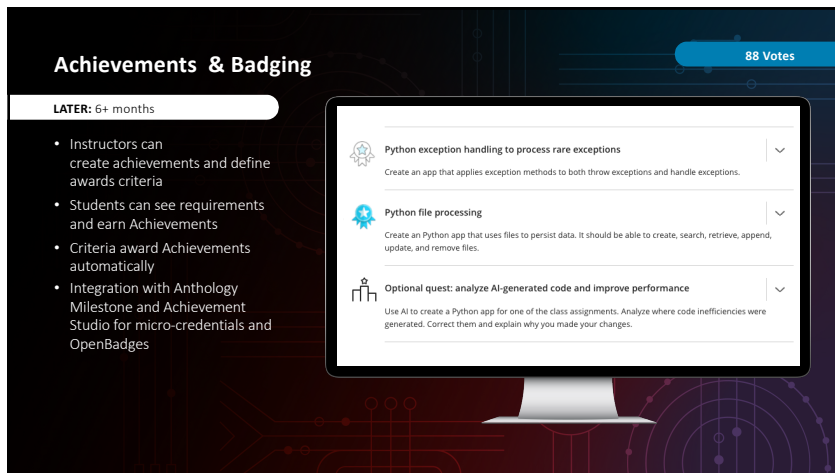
Achievements & Badging

88 Votes

LATER: 6+ months

- Instructors can create achievements and define awards criteria
- Students can see requirements and earn Achievements
- Criteria award Achievements automatically
- Integration with Anthology Milestone and Achievement Studio for micro-credentials and OpenBadges

Python exception handling to process rare exceptions

Create an app that applies exception methods to both throw exceptions and handle exceptions.

Python file processing

Create an Python app that uses files to persist data. It should be able to create, search, retrieve, append, update, and remove files.

Optional quest: analyze AI-generated code and improve performance

Use AI to create a Python app for one of the class assignments. Analyze where code inefficiencies were generated. Correct them and explain why you made your changes.